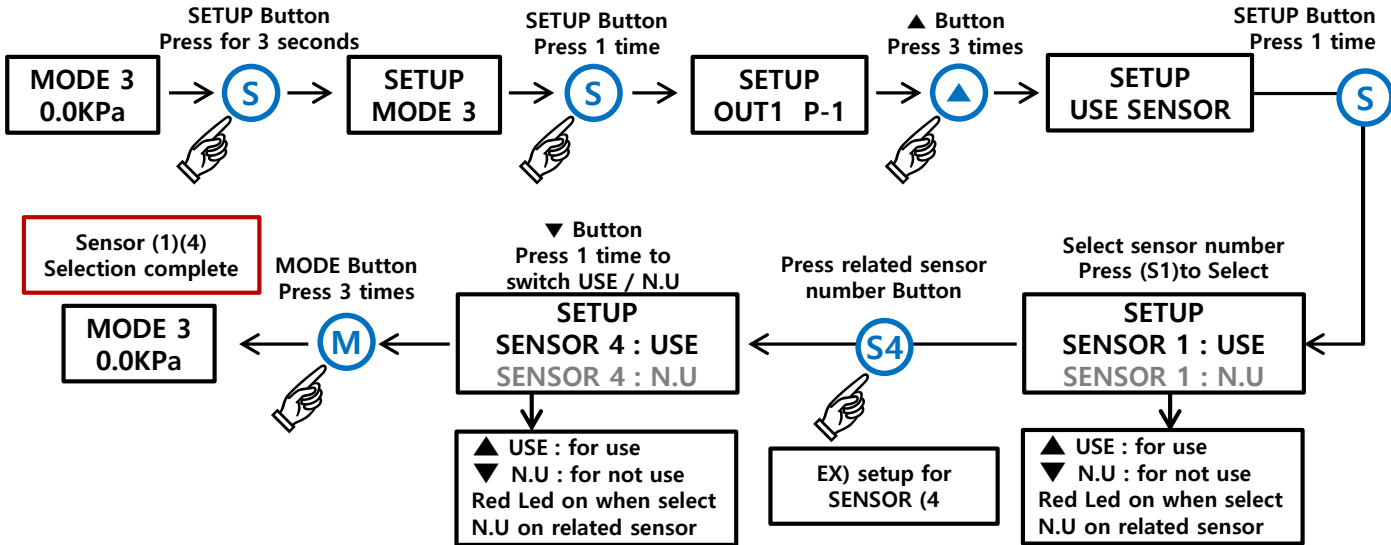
MODE 3
0.0KPa

SETUP Button
Press for 3 seconds

S

SETUP
MODE 3

SETUP Button
Press 1 time

S

SETUP
OUT1 P-1

▲ Button
Press 3 times

▲

SETUP
USE SENSOR

SETUP Button
Press 1 time

S

Select sensor number
Press (S1)to Select

SETUP
SENSOR 1 : USE
SENSOR 1 : N.U

▲ USE : for use
▼ N.U : for not use
Red Led on when select N.U on related sensor

Press related sensor number Button

S4

EX) setup for SENSOR (4

▼ Button
Press 1 time to switch USE / N.U

SETUP
SENSOR 4 : USE
SENSOR 4 : N.U

▲ USE : for use
▼ N.U : for not use
Red Led on when select N.U on related sensor

MODE Button
Press 3 times

M

MODE 3
0.0KPa

Sensor (1)(4)
Selection complete